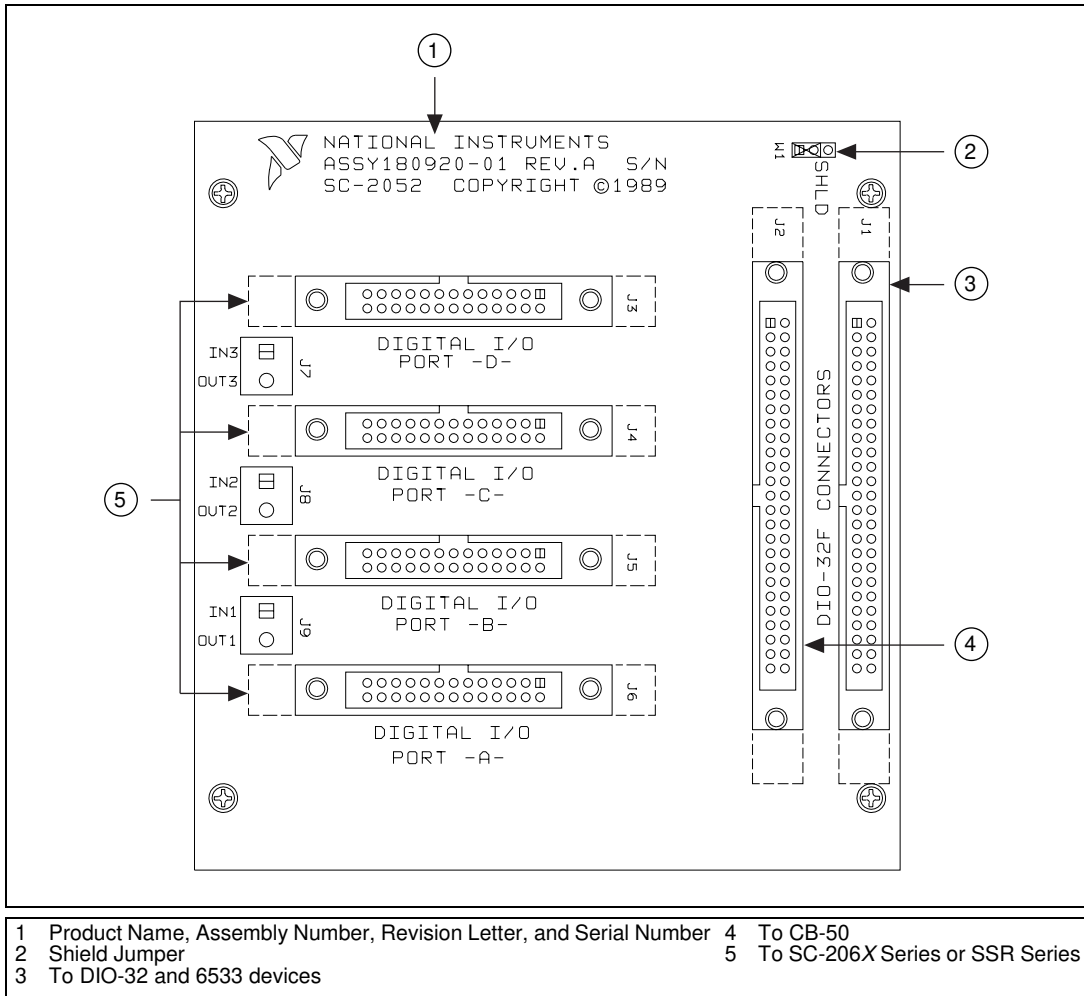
1

2

3

4

5

NATIONAL INSTRUMENTS
ASSY180920-01 REV.A S/N
SC-2052 COPYRIGHT ©1989

W1
SHLD

J2

J1

J3

DIGITAL I/O
PORT -D-

IN3
OUT3
J7

J4

DIGITAL I/O
PORT -C-

IN2
OUT2
J8

J5

DIGITAL I/O
PORT -B-

IN1
OUT1
J9

J6

DIGITAL I/O
PORT -A-

DIO-32F CONNECTORS

1 Product Name, Assembly Number, Revision Letter, and Serial Number
2 Shield Jumper
3 To DIO-32 and 6533 devices
4 To CB-50
5 To SC-206$X$ Series or SSR Series